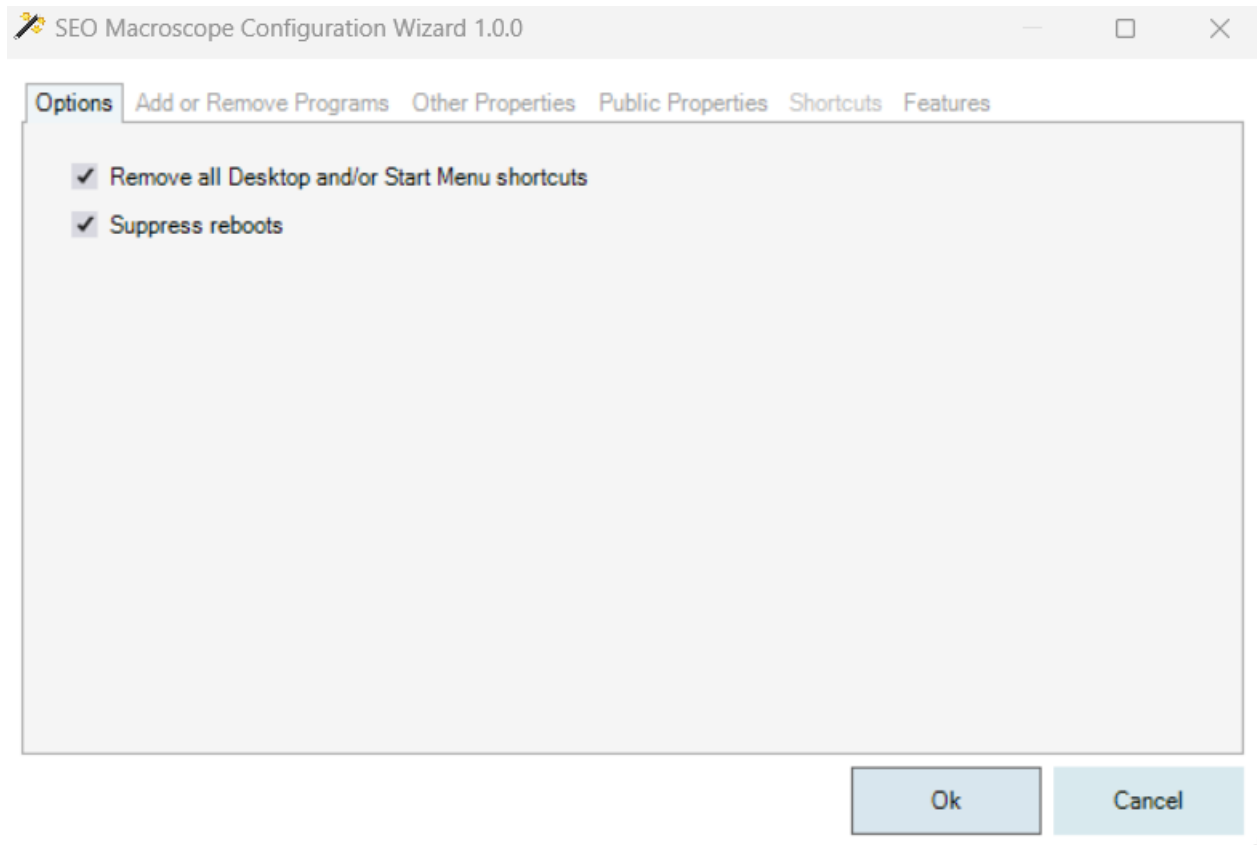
SEO Macroscope Configuration Wizard 1.0.0

Options Add or Remove Programs Other Properties Public Properties Shortcuts Features

Remove all Desktop and/or Start Menu shortcuts

Suppress reboots

Ok Cancel